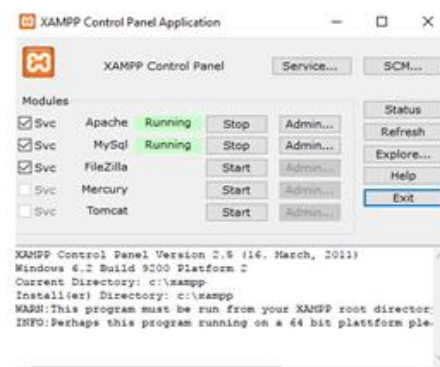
XAMPP Control Panel Application

XAMPP Control Panel

Service...

SCM...

Modules

| | | | | |
|---|---|---|---|---|
| Svc | Apache | Running | Stop | Admin... |
| Svc | MySql | Running | Stop | Admin... |
| Svc | FileZilla | | Start | Admin... |
| Svc | Mercury | | Start | Admin... |
| Svc | Tomcat | | Start | Admin... |

Status

Refresh

Explore...

Help

Exit

XAMPP Control Panel Version 2.5 (16. March, 2011)
Windows 6.2 Build 9200 Platform 2
Current Directory: c:\xampp
Install(er) Directory: c:\xampp
WARN:This program must be run from your XAMPP root director
INFO:Perhaps this program running on a 64 bit plattform ple